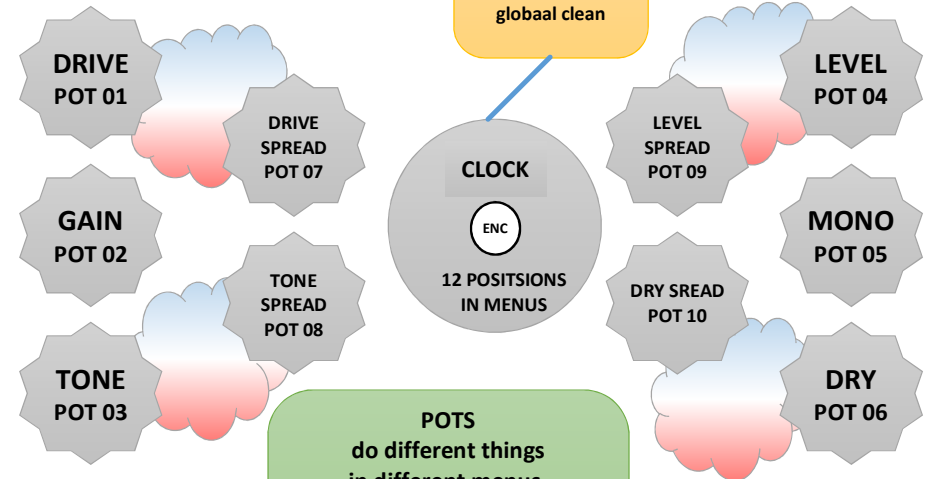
globaal clean

DRIVE
POT 01

DRIVE
SPREAD
POT 07

GAIN
POT 02

TONE
SPREAD
POT 08

TONE
POT 03

CLOCK

ENC

12 POSITSIONS
IN MENUS

LEVEL
POT 04

LEVEL
SPREAD
POT 09

MONO
POT 05

DRY SREAD
POT 10

DRY
POT 06

POTS
do different things
in different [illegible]